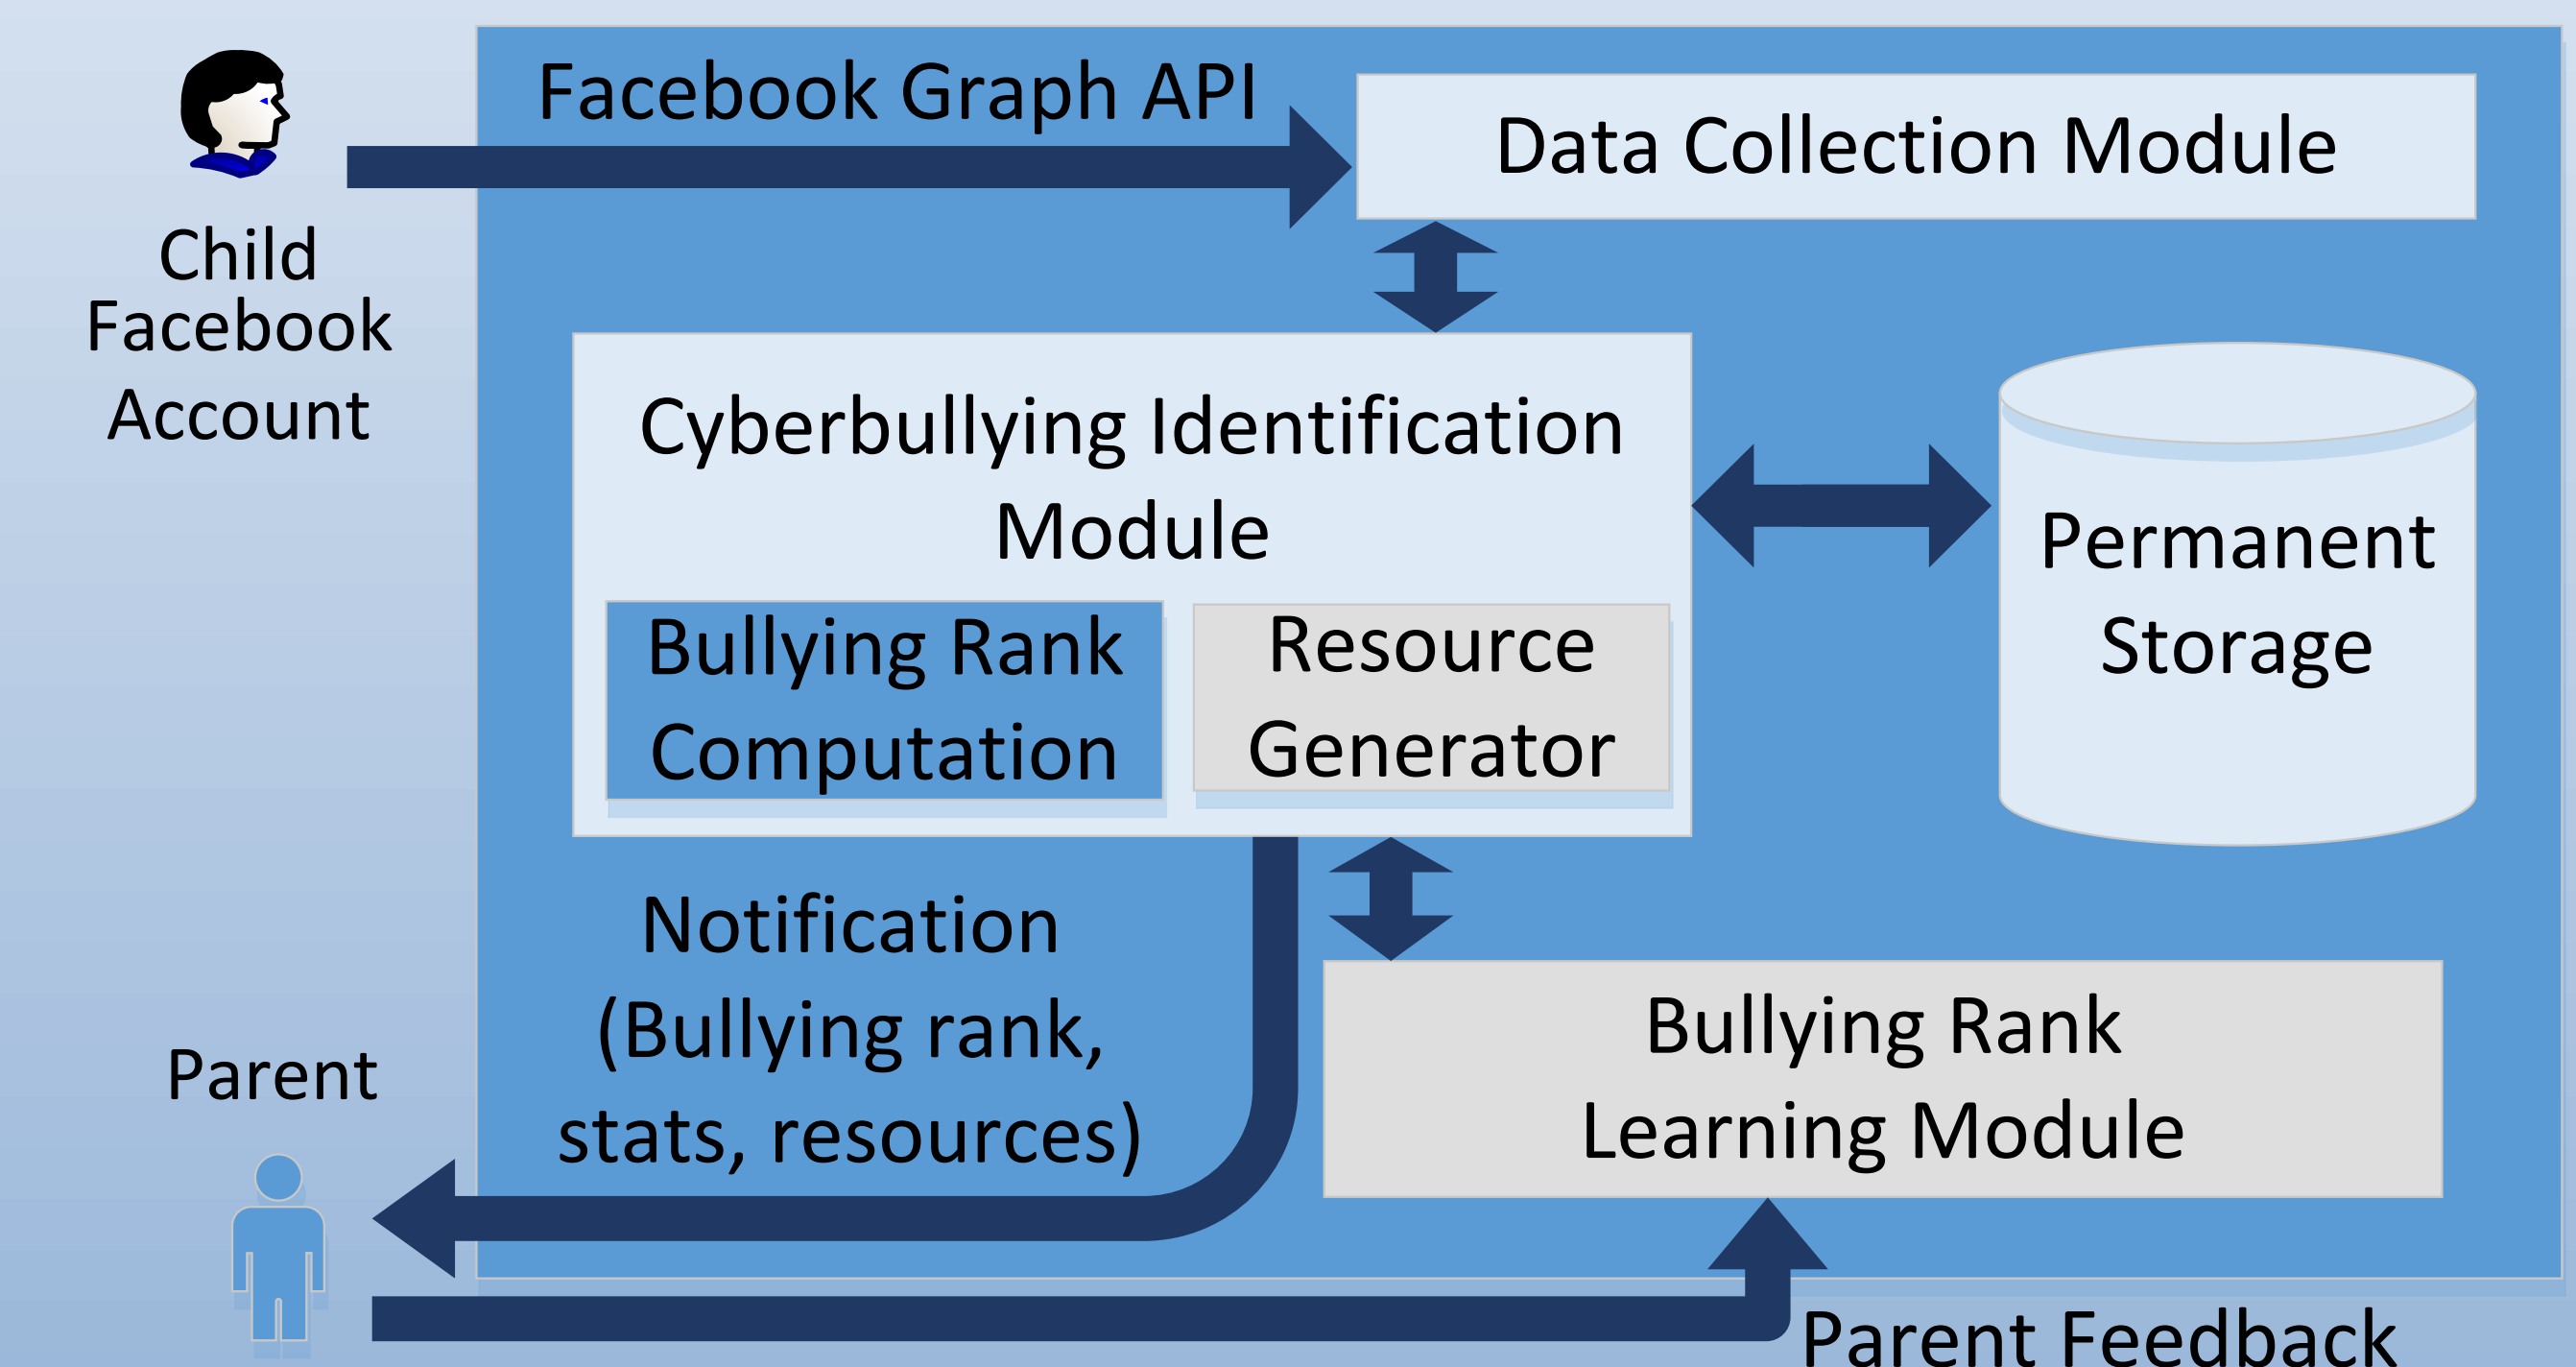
Child Facebook Account

Facebook Graph API

Data Collection Module

Cyberbullying Identification Module

Bullying Rank Computation

Resource Generator

Permanent Storage

Notification (Bullying rank, stats, resources)

Bullying Rank Learning Module

Parent

Parent Feedback